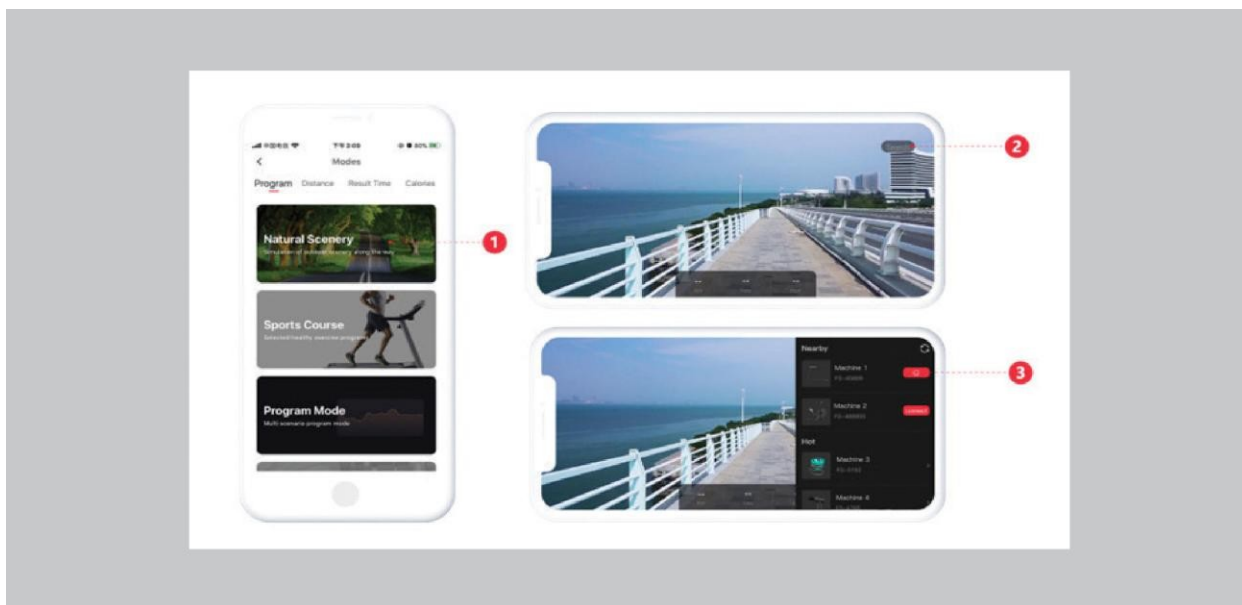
中国电信 下午2:05 80%

<

Modes

Program Distance Result Time Calories

Natural Scenery

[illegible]

Sports Course

Selected healthy exercise programs

Program Mode

Multi scenario program mode

1

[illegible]

2

Nearby

Machine 1

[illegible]

Machine 2

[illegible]

Connect

Hot

Machine 3

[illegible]

Machine 4

3